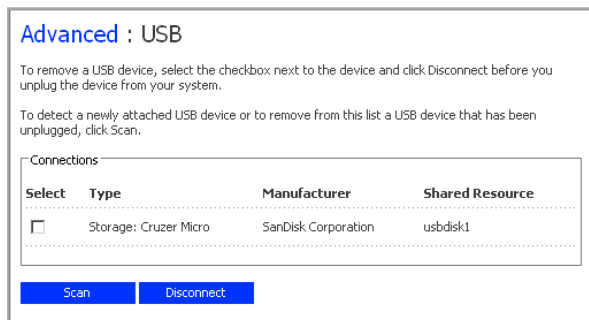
Advanced : USB

To remove a USB device, select the checkbox next to the device and click Disconnect before you unplug the device from your system.

To detect a newly attached USB device or to remove from this list a USB device that has been unplugged, click Scan.

Connections

| Select | Type | Manufacturer | Shared Resource |
|---|---|---|---|
| ☐ | Storage: Cruzer Micro | SanDisk Corporation | usbdisk1 |

Scan Disconnect